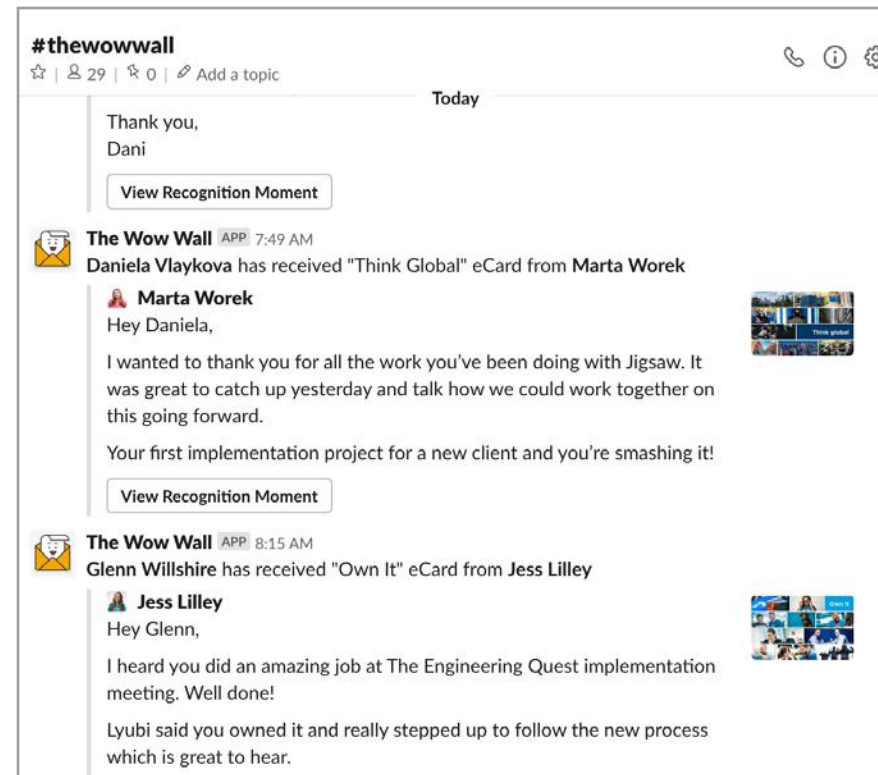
#thewowwall
☆ | 29 | 0 | Add a topic

Today

Thank you,
Dani

View Recognition Moment

The Wow Wall APP 7:49 AM
Daniela Vlaykova has received "Think Global" eCard from Marta Worek

Marta Worek
Hey Daniela,

I wanted to thank you for all the work you've been doing with Jigsaw. It was great to catch up yesterday and talk how we could work together on this going forward.

Your first implementation project for a new client and you're smashing it!

View Recognition Moment

Think global

The Wow Wall APP 8:15 AM
Glenn Willshire has received "Own It" eCard from Jess Lilley

Jess Lilley
Hey Glenn,

I heard you did an amazing job at The Engineering Quest implementation meeting. Well done!

Lyubi said you owned it and really stepped up to follow the new process which is great to hear.

Own it